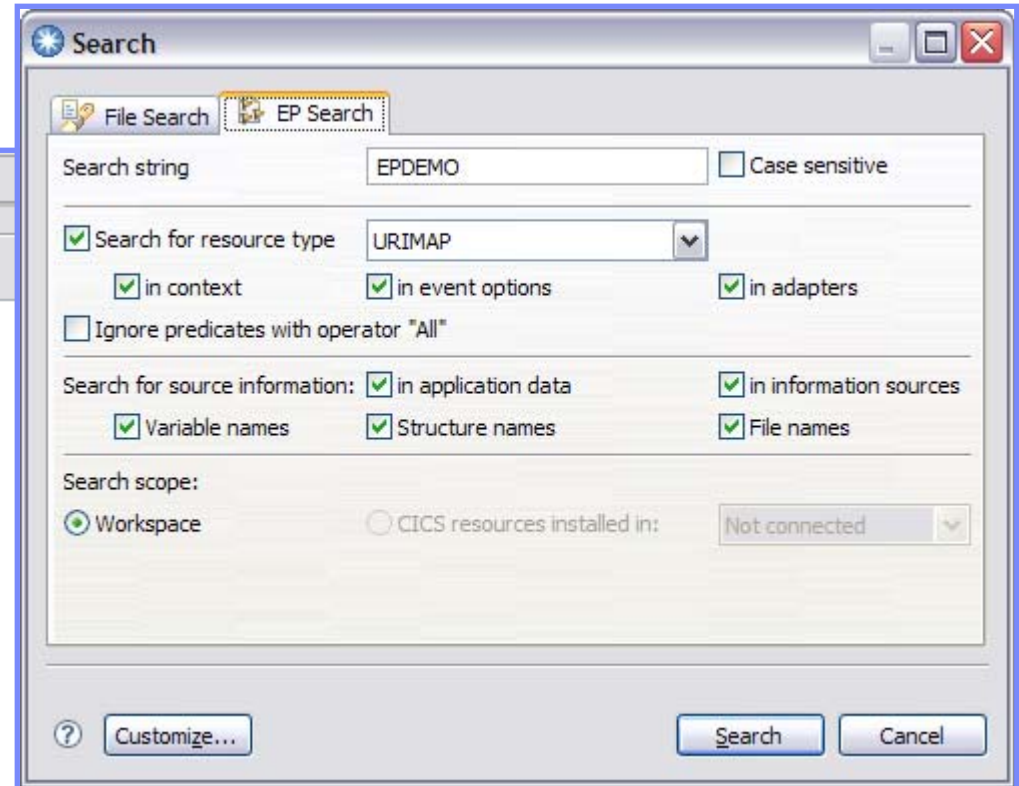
Search

File Search | EP Search

Search string EPDEMO Case sensitive

Search for resource type URIMAP

in context in event options in adapters

Ignore predicates with operator "All"

Search for source information: in application data in information sources

Variable names Structure names File names

Search scope:

Workspace CICS resources installed in: Not connected

Customize... Search Cancel